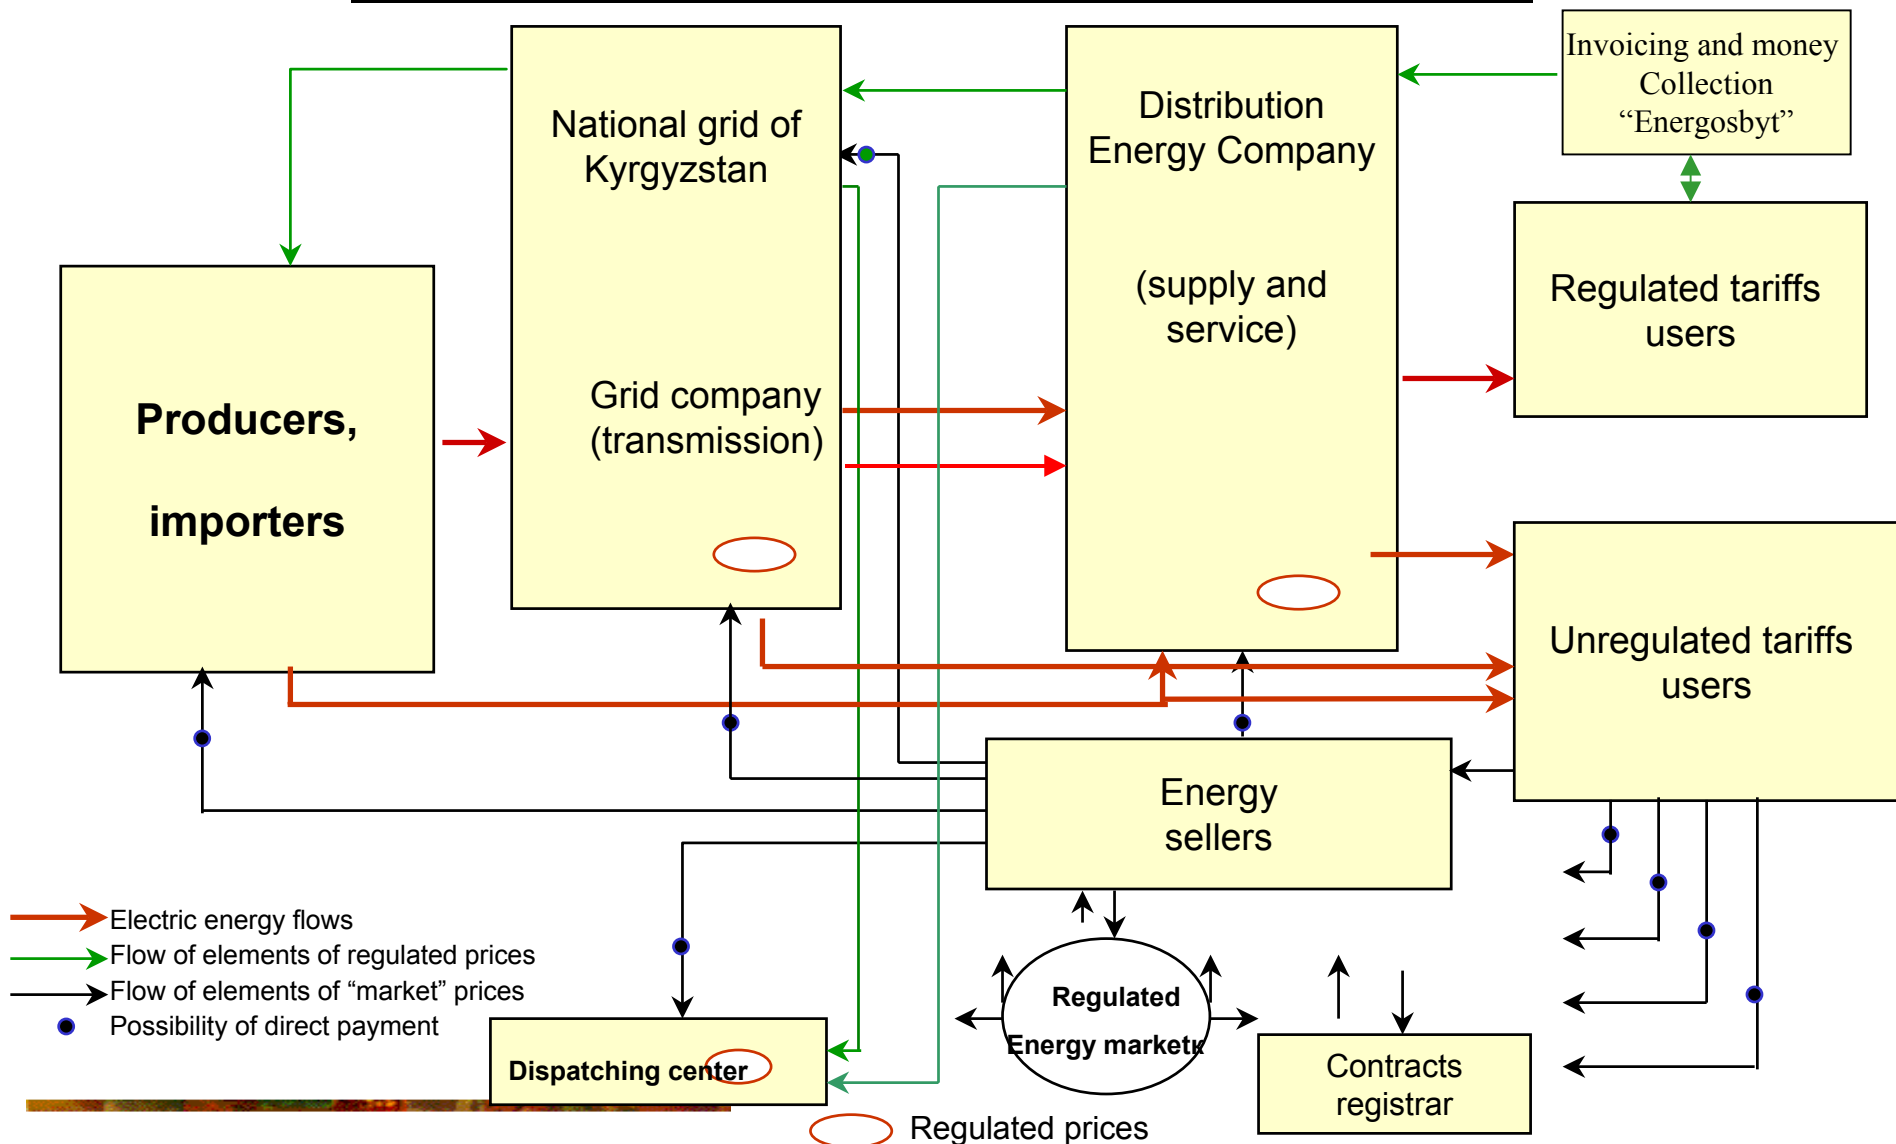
National grid of Kyrgyzstan

Grid company (transmission)

Distribution Energy Company

(supply and service)

Invoicing and money Collection “Energosbyt”

Regulated tariffs users

Producers,

importers

Unregulated tariffs users

Energy sellers

Electric energy flows
Flow of elements of regulated prices
Flow of elements of “market” prices
Possibility of direct payment

Regulated Energy marketк

Dispatching center

Contracts registrar

Regulated prices